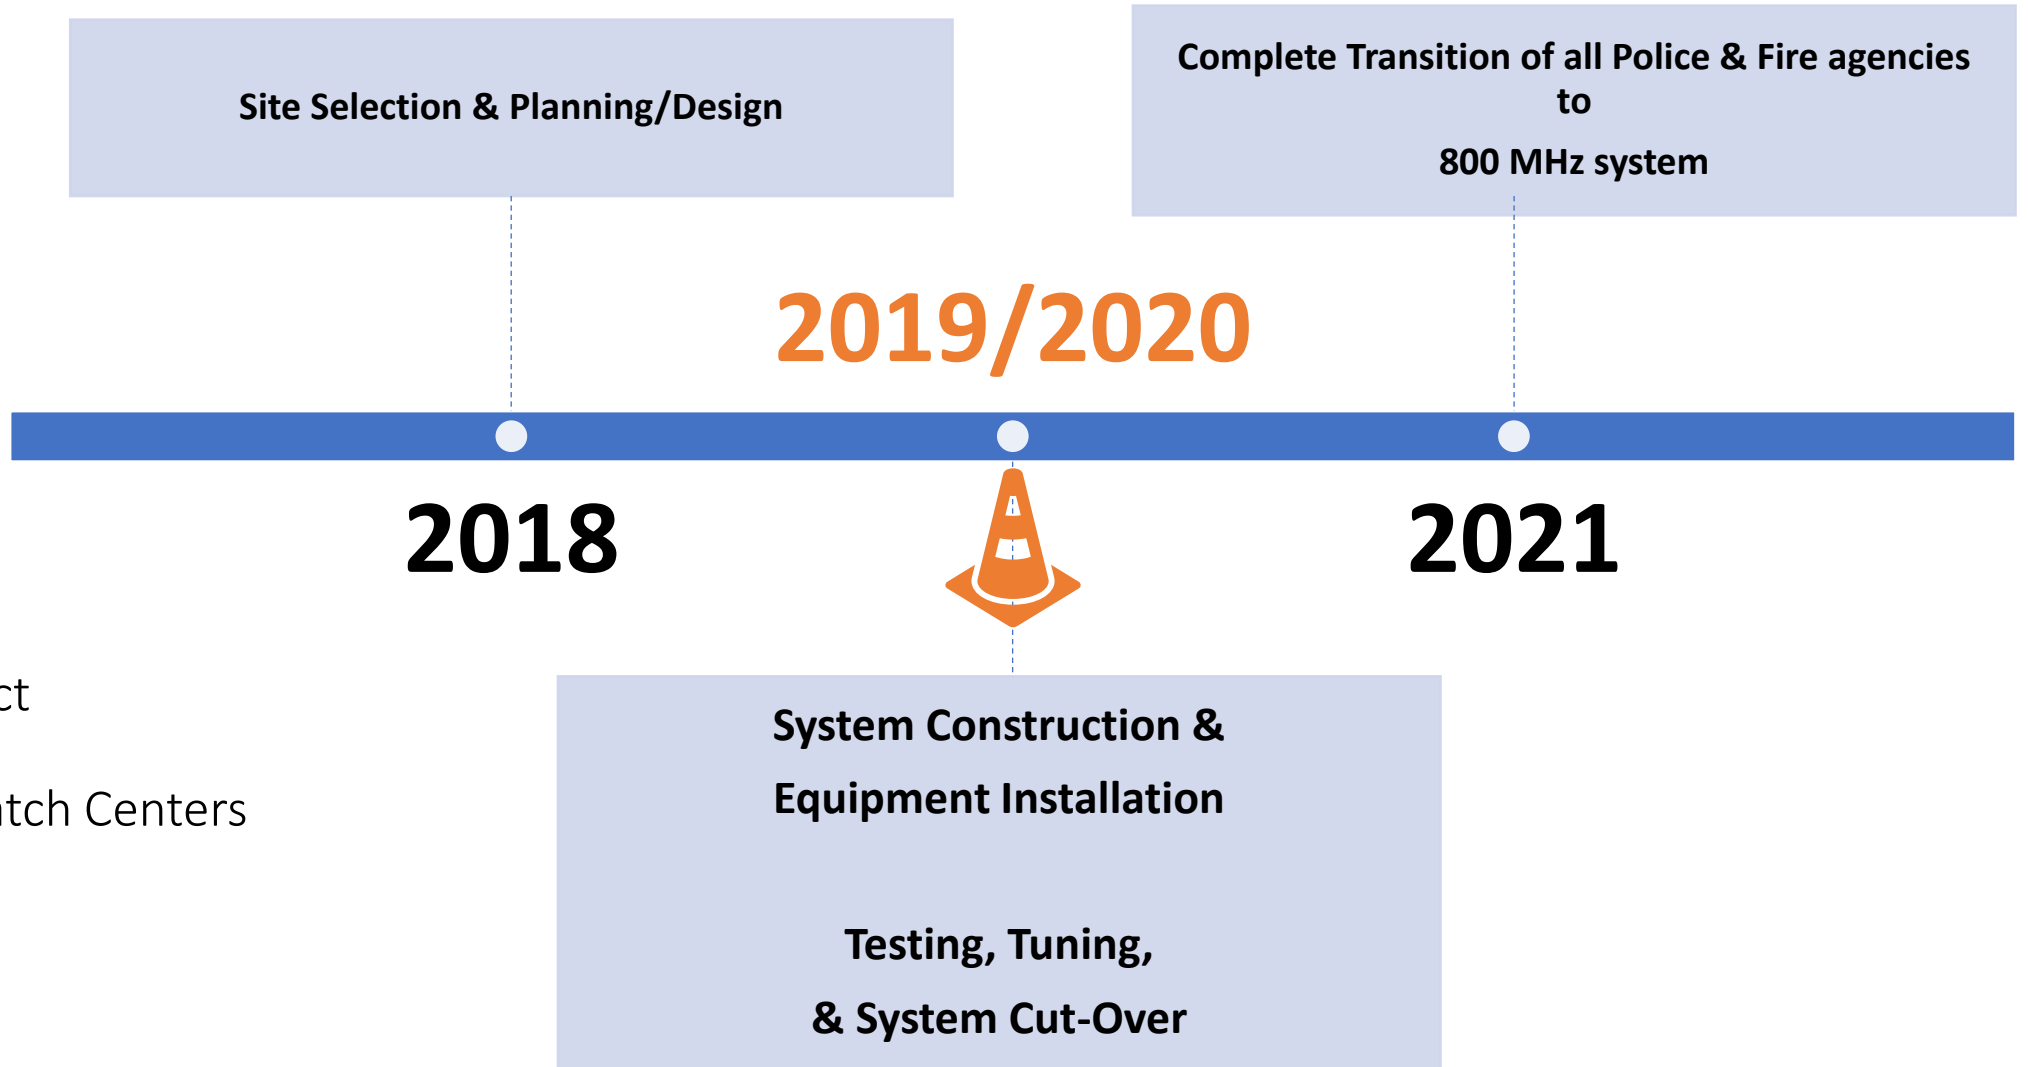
Site Selection & Planning/Design

Complete Transition of all Police & Fire agencies to

800 MHz system

2019/2020

2018

2021

ct

tch Centers

System Construction &

Equipment Installation

Testing, Tuning,

& System Cut-Over